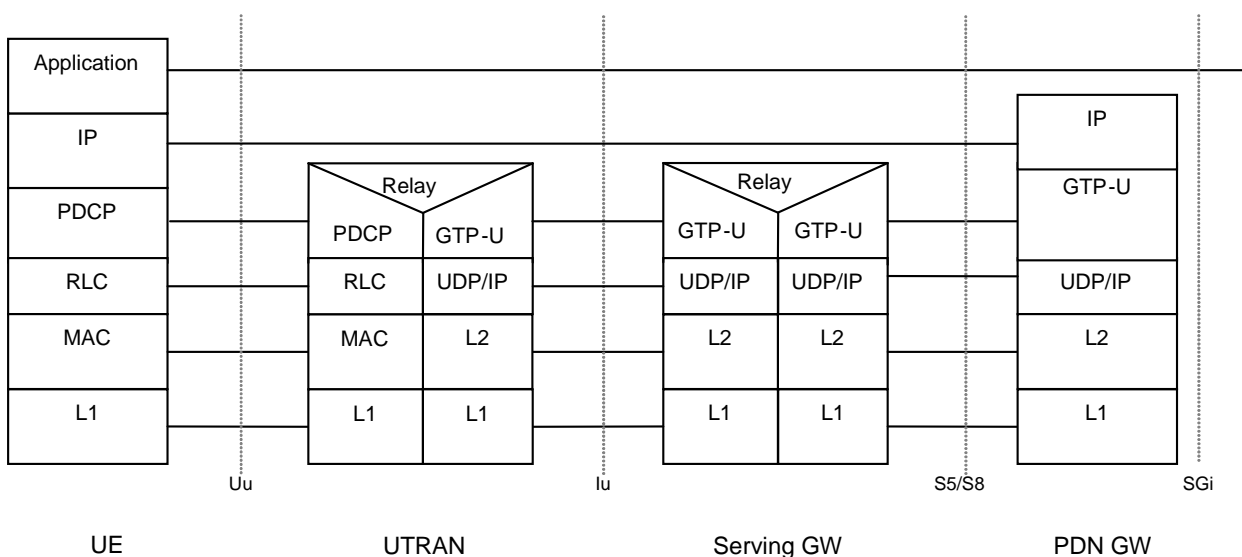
Application

IP

PDCP

RLC

MAC

L1

Relay

PDCP

GTP-U

RLC

UDP/IP

MAC

L2

L1

L1

Relay

GTP-U

GTP-U

UDP/IP

UDP/IP

L2

L2

L1

L1

IP

GTP-U

UDP/IP

L2

L1

Uu

Iu

S5/S8

SGi

UE

UTRAN

Serving GW

PDN GW